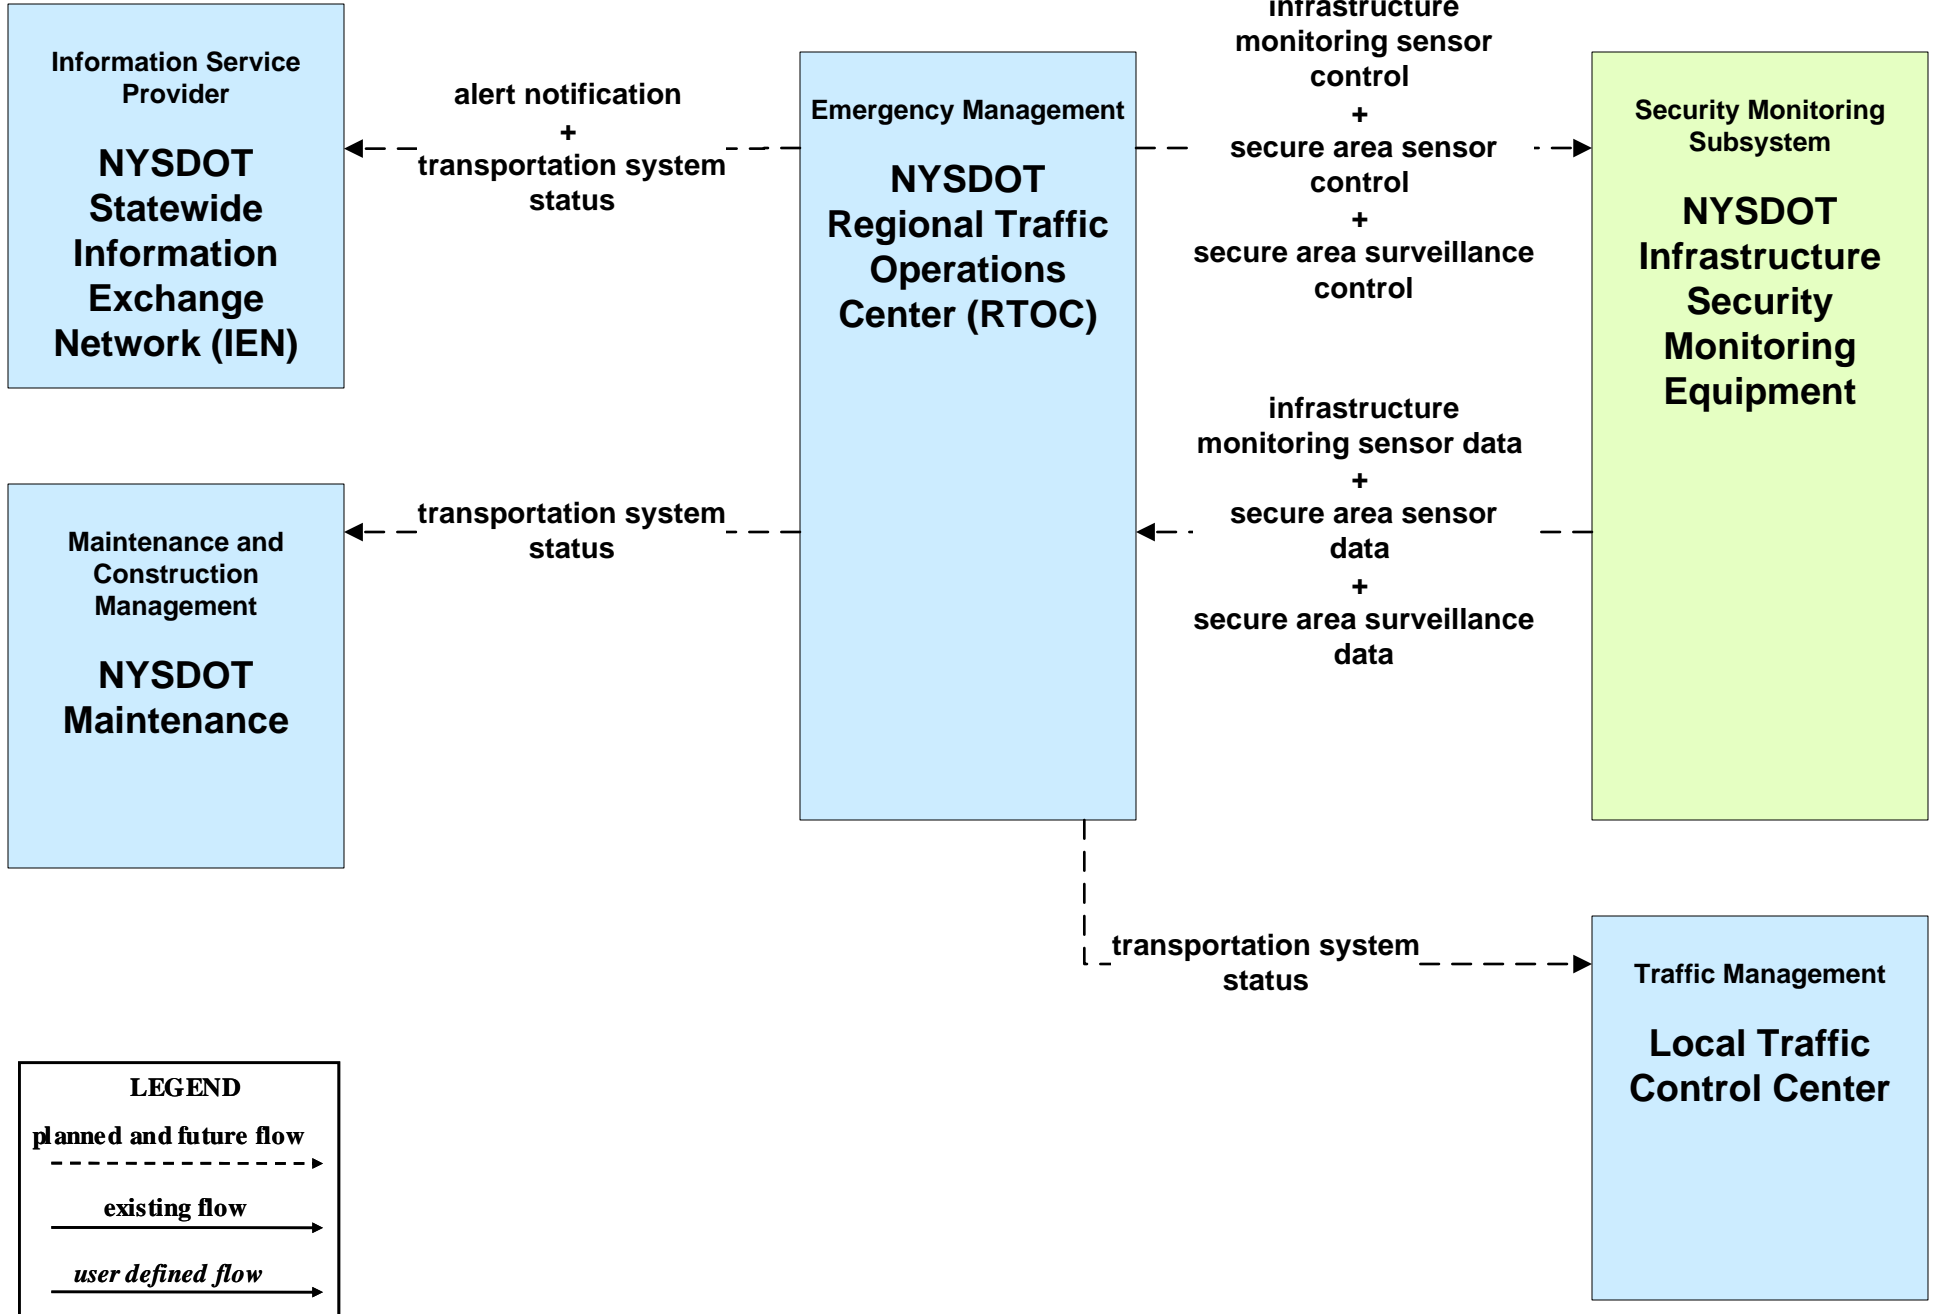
Information Service Provider

NYSDOT Statewide Information Exchange Network (IEN)

alert notification
+
transportation system status

Emergency Management

NYSDOT Regional Traffic Operations Center (RTOC)

infrastructure monitoring sensor control
+
secure area sensor control
+
secure area surveillance control

Security Monitoring Subsystem

NYSDOT Infrastructure Security Monitoring Equipment

infrastructure monitoring sensor data
+
secure area sensor data
+
secure area surveillance data

Maintenance and Construction Management

NYSDOT Maintenance

transportation system status

transportation system status

Traffic Management

Local Traffic Control Center

LEGEND
planned and future flow
existing flow
*user defined flow*